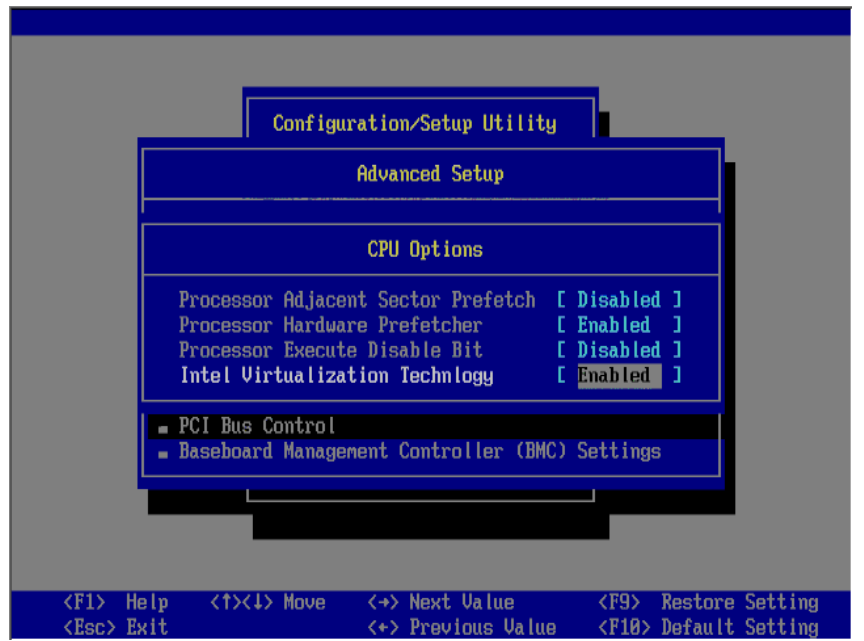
Configuration/Setup Utility

Advanced Setup

CPU Options

Processor Adjacent Sector Prefetch [ Disabled ]
Processor Hardware Prefetcher [ Enabled ]
Processor Execute Disable Bit [ Disabled ]
Intel Virtualization Technology [ Enabled ]

▪ PCI Bus Control
▪ Baseboard Management Controller (BMC) Settings

<F1> Help <↑><↓> Move <→> Next Value <F9> Restore Setting
<Esc> Exit <←> Previous Value <F10> Default Setting